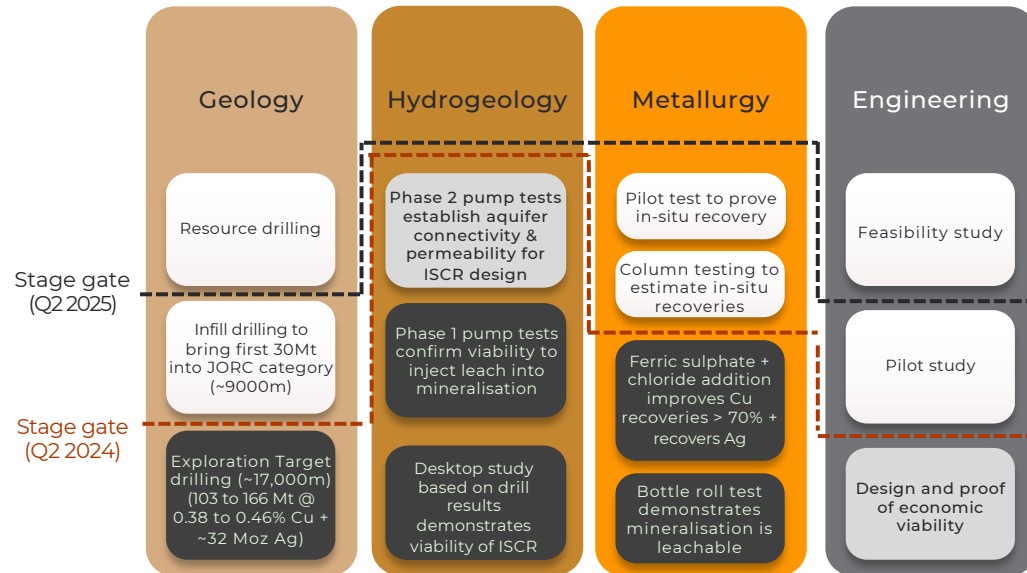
Geology

Hydrogeology

Metallurgy

Engineering

Resource drilling

Phase 2 pump tests establish aquifer connectivity & permeability for ISCR design

Pilot test to prove in-situ recovery

Column testing to estimate in-situ recoveries

Feasibility study

Stage gate (Q2 2025)

Infill drilling to bring first 30Mt into JORC category (~9000m)

Phase 1 pump tests confirm viability to inject leach into mineralisation

Ferric sulphate + chloride addition improves Cu recoveries > 70% + recovers Ag

Pilot study

Stage gate (Q2 2024)

Exploration Target drilling (~17,000m) (103 to 166 Mt @ 0.38 to 0.46% Cu + ~32 Moz Ag)

Desktop study based on drill results demonstrates viability of ISCR

Bottle roll test demonstrates mineralisation is leachable

Design and proof of economic viability